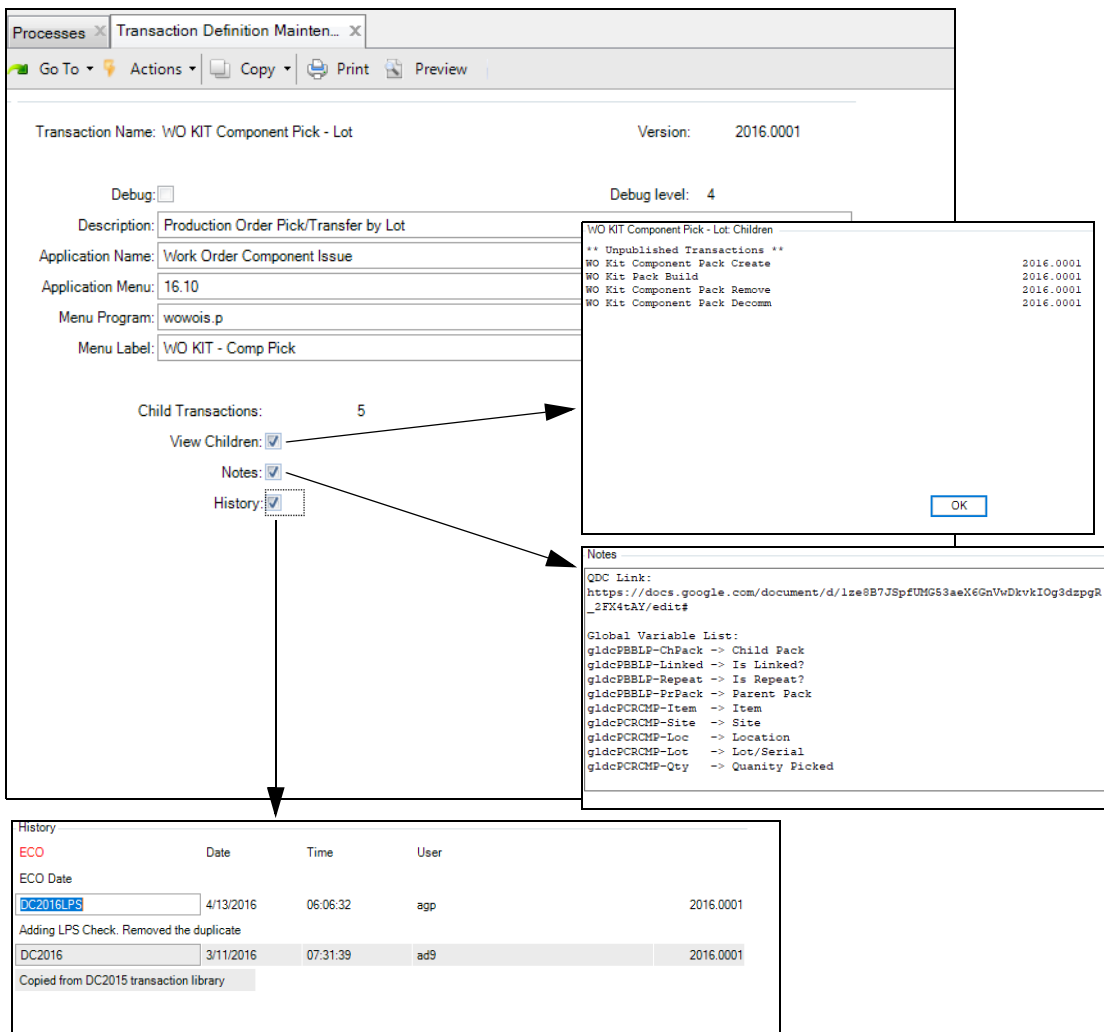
Processes ✕ Transaction Definition Mainten... ✕

Go To ▾ Actions ▾ Copy ▾ Print Preview

Transaction Name: WO KIT Component Pick - Lot

Version: 2016.0001

Debug:

Debug level: 4

Description: Production Order Pick/Transfer by Lot

Application Name: Work Order Component Issue

Application Menu: 16.10

Menu Program: wowois.p

Menu Label: WO KIT - Comp Pick

Child Transactions: 5

View Children:

Notes:

History:

WO KIT Component Pick - Lot: Children

** Unpublished Transactions **
WO Kit Component Pack Create 2016.0001
WO Kit Pack Build 2016.0001
WO Kit Component Pack Remove 2016.0001
WO Kit Component Pack Decomm 2016.0001

OK

Notes

QDC Link:
https://docs.google.com/document/d/1ze8B7JSpfUMG53aeX6GnVwDkvkIOg3dzpgR_2FX4tAY/edit#

Global Variable List:
gldcPBBLP-ChPack -> Child Pack
gldcPBBLP-Linked -> Is Linked?
gldcPBBLP-Repeat -> Is Repeat?
gldcPBBLP-PrPack -> Parent Pack
gldcPCRCMP-Item -> Item
gldcPCRCMP-Site -> Site
gldcPCRCMP-Loc -> Location
gldcPCRCMP-Lot -> Lot/Serial
gldcPCRCMP-Qty -> Quanity Picked

History

| ECO | Date | Time | User | |
|---|---|---|---|---|
| ECO Date | | | | |
| DC2016LPS | 4/13/2016 | 06:06:32 | agp | 2016.0001 |
| Adding LPS Check. Removed the duplicate | | | | |
| DC2016 | 3/11/2016 | 07:31:39 | ad9 | 2016.0001 |
| Copied from DC2015 transaction library | | | | |